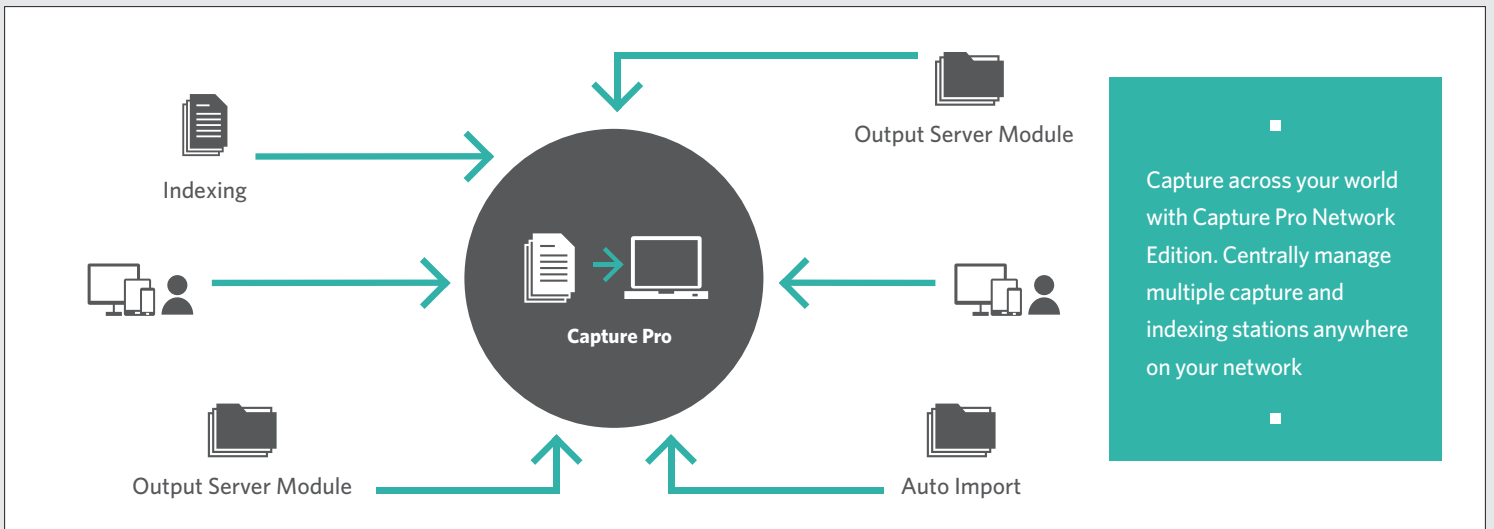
Indexing

Output Server Module

Capture Pro

Output Server Module

Auto Import

Capture across your world with Capture Pro Network Edition. Centrally manage multiple capture and indexing stations anywhere on your network